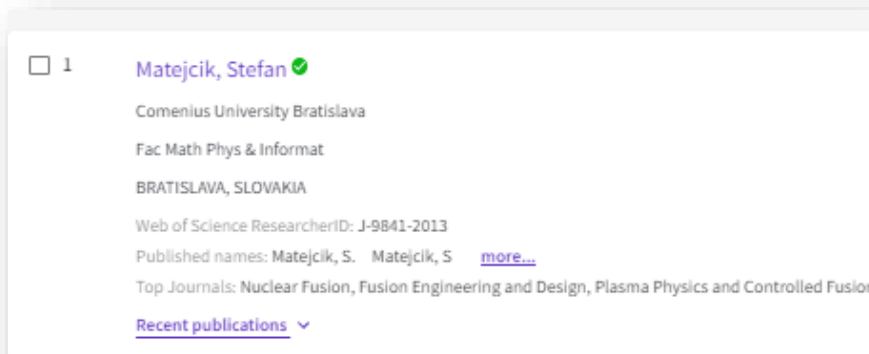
1

Matejcik, Stefan

Comenius University Bratislava

Fac Math Phys & Informat

BRATISLAVA, SLOVAKIA

Web of Science ResearcherID: J-9841-2013

Published names: Matejcik, S. Matejcik, S more...

Top Journals: Nuclear Fusion, Fusion Engineering and Design, Plasma Physics and Controlled Fusio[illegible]

Recent publications